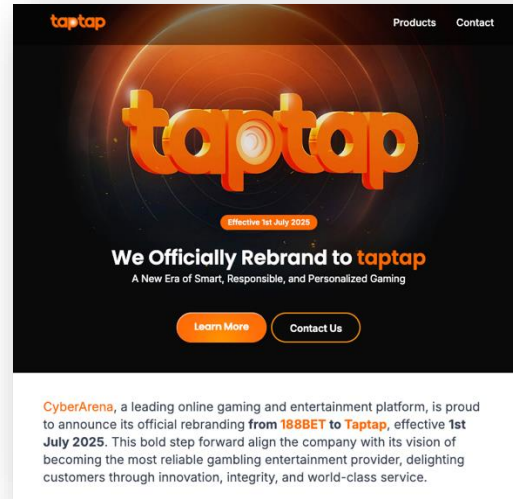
taptap

Products Contact

taptap

Effective 1st July 2025

We Officially Rebrand to taptap

A New Era of Smart, Responsible, and Personalized Gaming

Learn More

Contact Us

CyberArena, a leading online gaming and entertainment platform, is proud to announce its official rebranding from 188BET to Taptap, effective 1st July 2025. This bold step forward align the company with its vision of becoming the most reliable gambling entertainment provider, delighting customers through innovation, integrity, and world-class service.